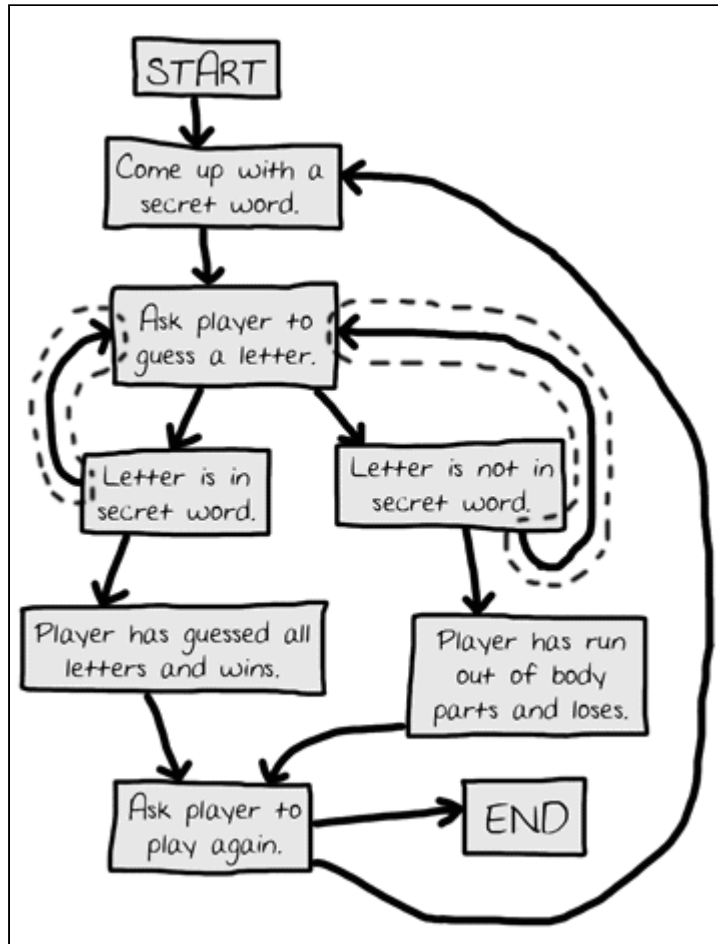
START

Come up with a secret word.

Ask player to guess a letter.

Letter is in secret word.

Letter is not in secret word.

Player has guessed all letters and wins.

Player has run out of body parts and loses.

Ask player to play again.

END